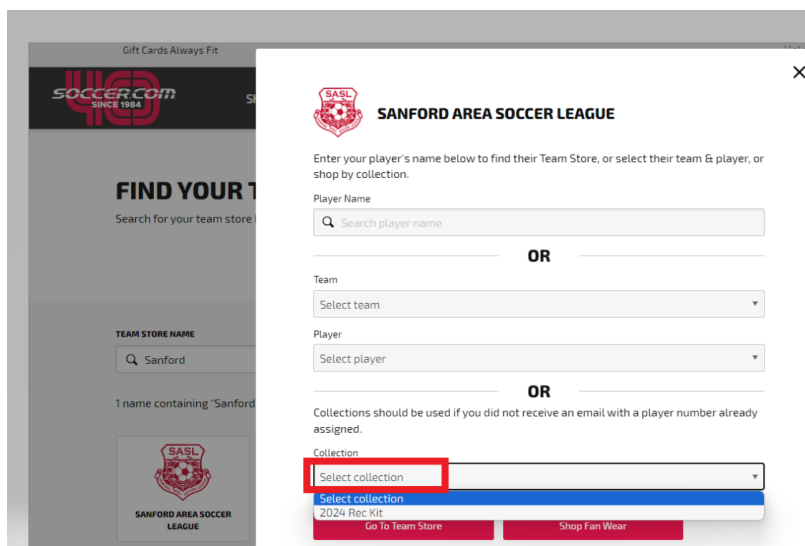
Gift Cards Always Fit

SOCCER.COM SINCE 1984

FIND YOUR T

Search for your team store

TEAM STORE NAME

Sanford

1 name containing "Sanford

SASL

SANFORD AREA SOCCER LEAGUE

SASL

SANFORD AREA SOCCER LEAGUE

Enter your player's name below to find their Team Store, or select their team & player, or shop by collection.

Player Name

Search player name

OR

Team

Select team

Player

Select player

OR

Collections should be used if you did not receive an email with a player number already assigned.

Collection

Select collection

Select collection
2024 Rec Kit

Go To Team Store

Shop Fan Wear